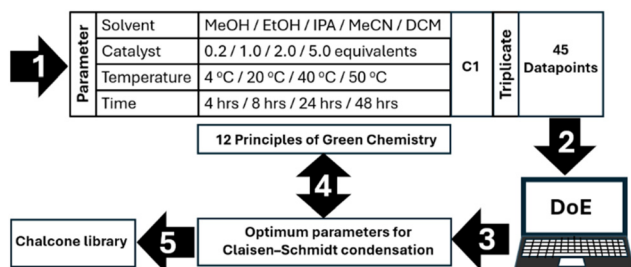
1

| Parameter | | | | | |
|---|---|---|---|---|---|
| | Solvent | MeOH / EtOH / IPA / MeCN / DCM | C1 | Triplicate | 45 Datapoints |
| | Catalyst | 0.2 / 1.0 / 2.0 / 5.0 equivalents | | | |
| | Temperature | 4 ºC / 20 ºC / 40 ºC / 50 ºC | | | |
| | Time | 4 hrs / 8 hrs / 24 hrs / 48 hrs | | | |

2

12 Principles of Green Chemistry

4

DoE

3

Optimum parameters for Claisen-Schmidt condensation

5

Chalcone library